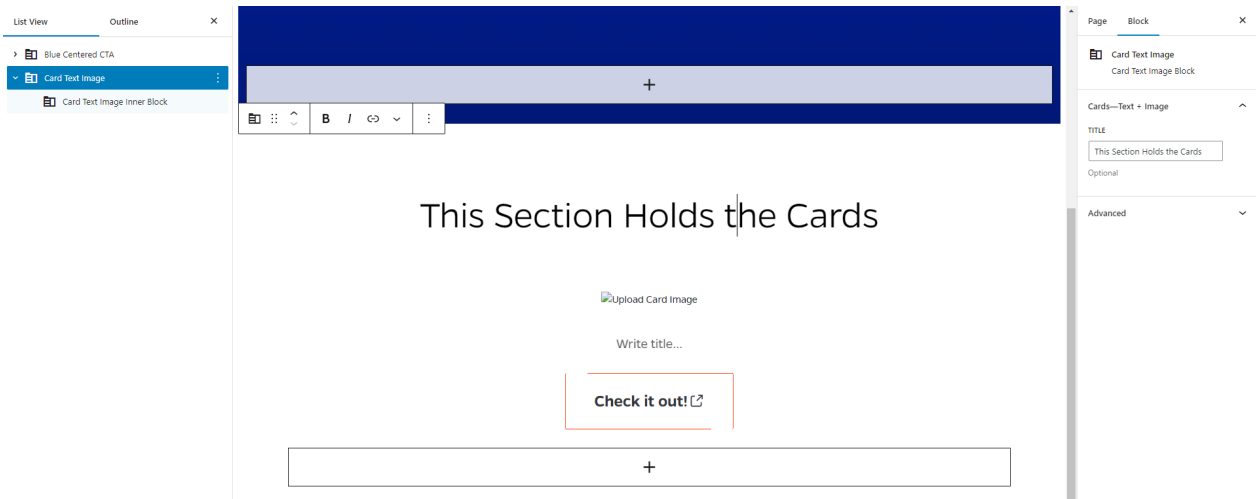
List View Outline ×

Blue Centered CTA
Card Text Image
Card Text Image Inner Block

+

B I

This Section Holds the Cards

Upload Card Image

Write title...

Check it out!

+

Page Block ×

Card Text Image
Card Text Image Block

Cards—Text + Image

TITLE

This Section Holds the Cards

Optional

Advanced